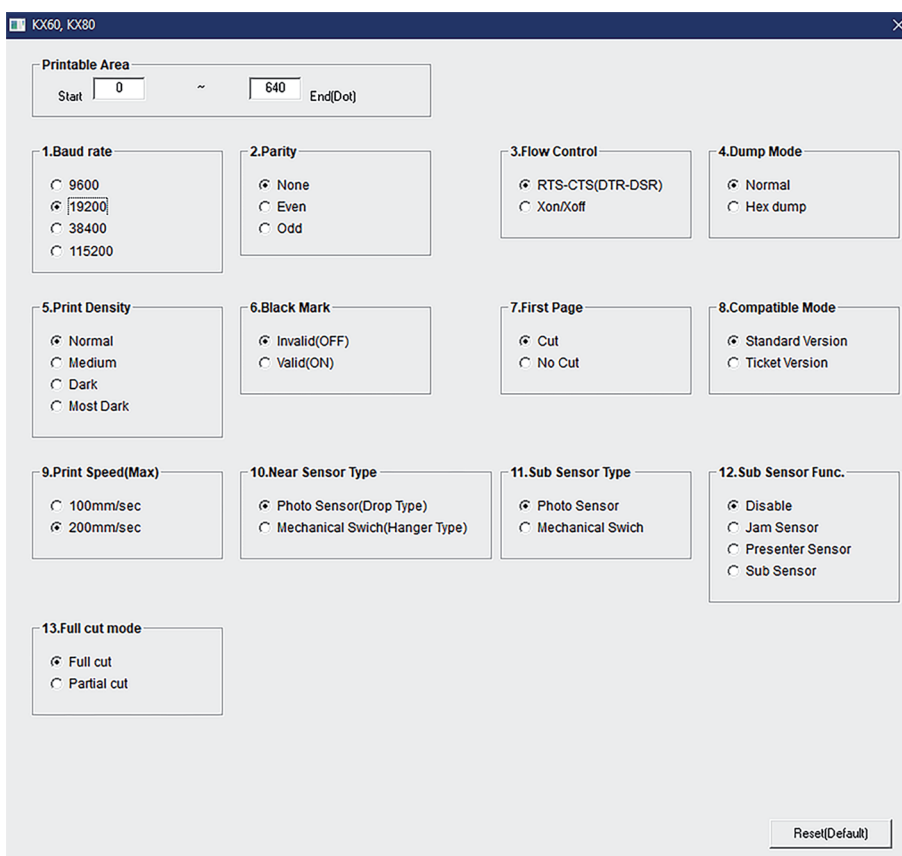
KX60, KX80

Printable Area
Start 0 ~ 640 End(Dot)

1.Baud rate
9600
19200
38400
115200

2.Parity
None
Even
Odd

3.Flow Control
RTS-CTS(DTR-DSR)
Xon/Xoff

4.Dump Mode
Normal
Hex dump

5.Print Density
Normal
Medium
Dark
Most Dark

6.Black Mark
Invalid(OFF)
Valid(ON)

7.First Page
Cut
No Cut

8.Compatible Mode
Standard Version
Ticket Version

9.Print Speed(Max)
100mm/sec
200mm/sec

10.Near Sensor Type
Photo Sensor(Drop Type)
Mechanical Swich(Hanger Type)

11.Sub Sensor Type
Photo Sensor
Mechanical Swich

12.Sub Sensor Func.
Disable
Jam Sensor
Presenter Sensor
Sub Sensor

13.Full cut mode
Full cut
Partial cut

Reset(Default)